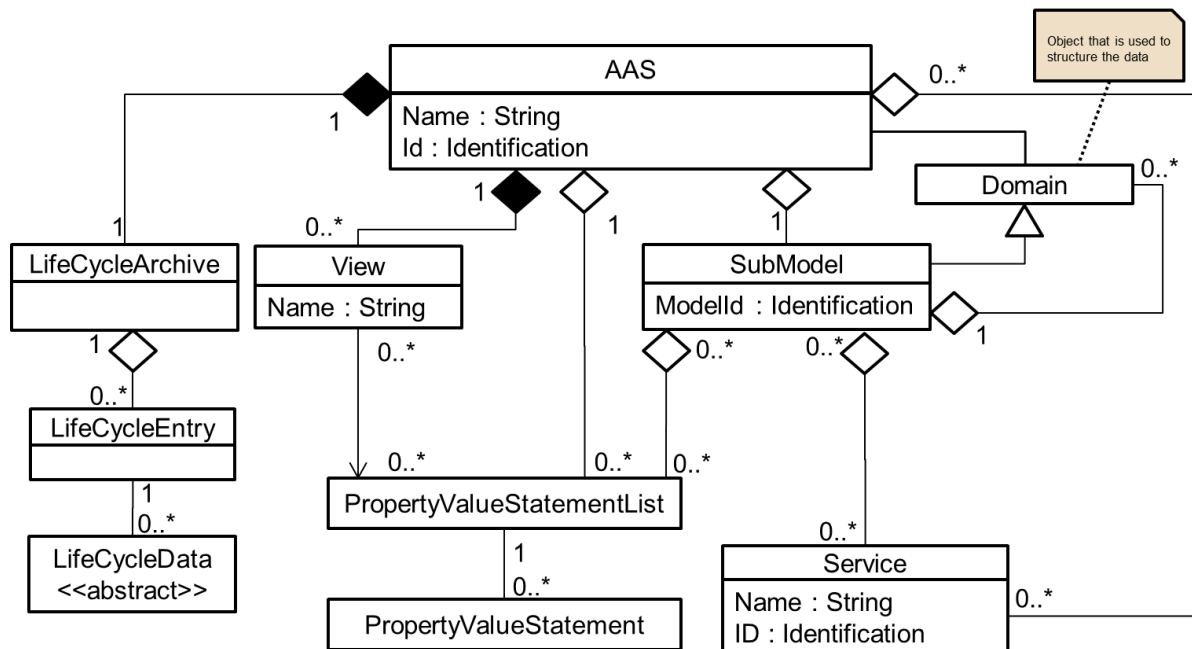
Object that is used to structure the data

AAS
Name : String
Id : Identification

0..*
1
1
0..*
1
1
0..*

Domain

LifeCycleArchive

View
Name : String

SubModel
ModelId : Identification

1
1
0..*
0..*
0..*

LifeCycleEntry

1
0..*

LifeCycleData
<<abstract>>

0..*
0..*
0..*

PropertyValueStatementList

1
0..*

PropertyValueStatement

0..*

Service
Name : String
ID : Identification

0..*